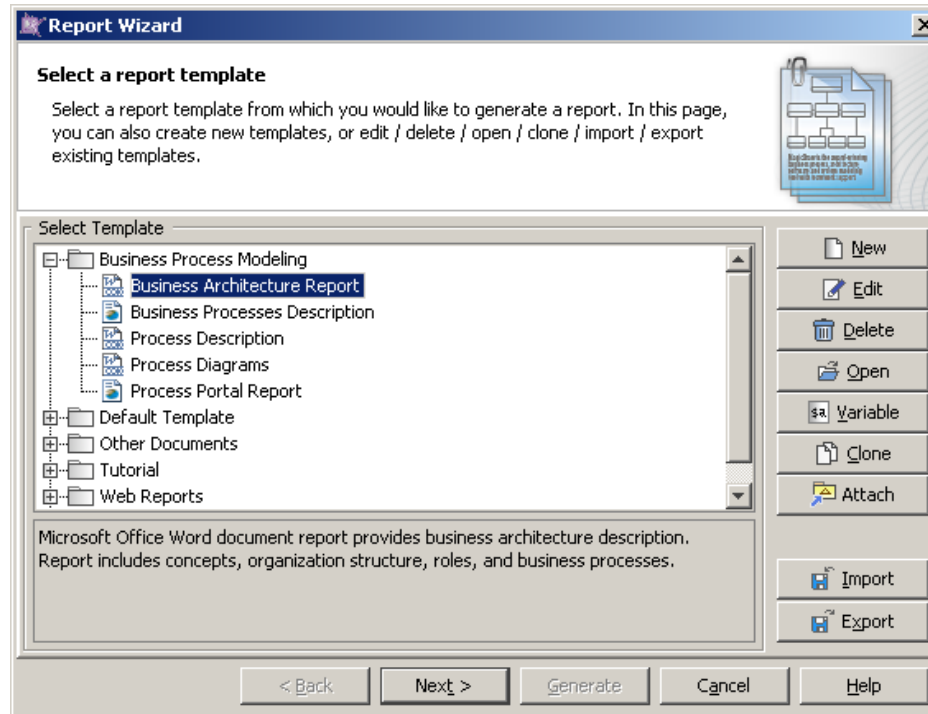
Report Wizard

Select a report template

Select a report template from which you would like to generate a report. In this page, you can also create new templates, or edit / delete / open / clone / import / export existing templates.

Select Template

Business Process Modeling
Business Architecture Report
Business Processes Description
Process Description
Process Diagrams
Process Portal Report
Default Template
Other Documents
Tutorial
Web Reports

New
Edit
Delete
Open
Variable
Clone
Attach

Microsoft Office Word document report provides business architecture description. Report includes concepts, organization structure, roles, and business processes.

Import
Export

< Back
Next >
Generate
Cancel
Help